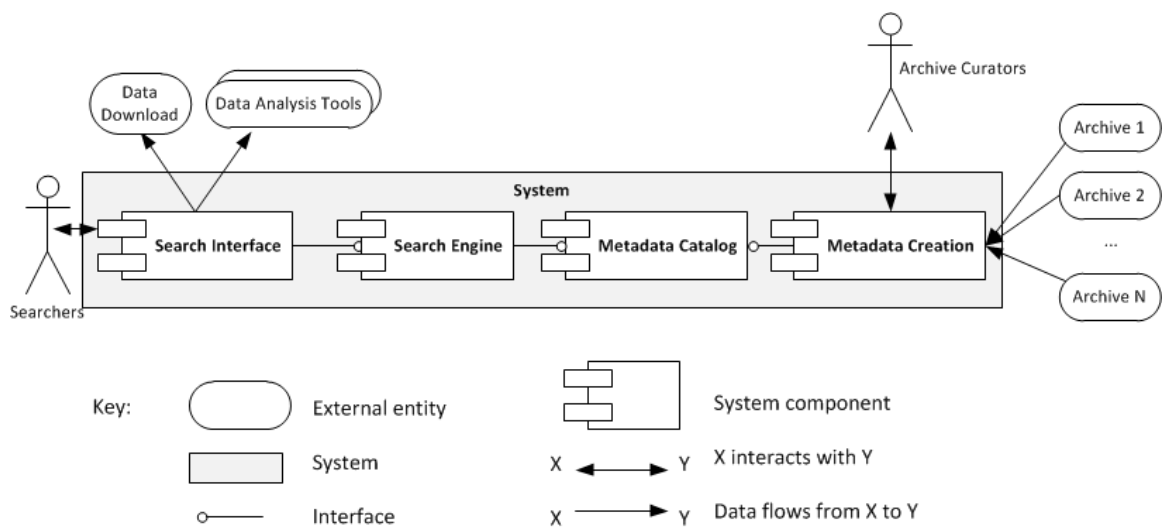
Data Download

Data Analysis Tools

Archive Curators

Archive 1

Archive 2

...

Archive N

System

Search Interface

Search Engine

Metadata Catalog

Metadata Creation

Searchers

Key:

External entity

System component

System

X Y X interacts with Y

Interface

X Y Data flows from X to Y